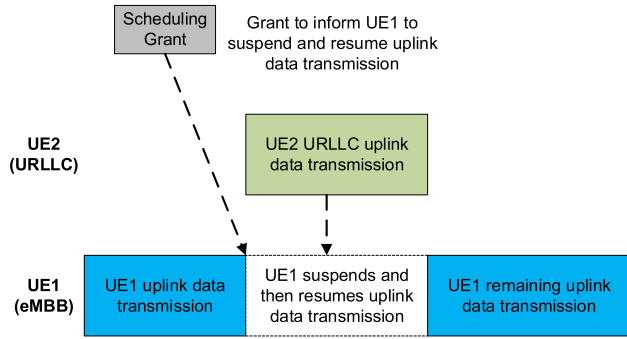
Scheduling Grant

Grant to inform UE1 to suspend and resume uplink data transmission

UE2 (URLLC)

UE2 URLLC uplink data transmission

UE1 (eMBB)

UE1 uplink data transmission

UE1 suspends and then resumes uplink data transmission

UE1 remaining uplink data transmission